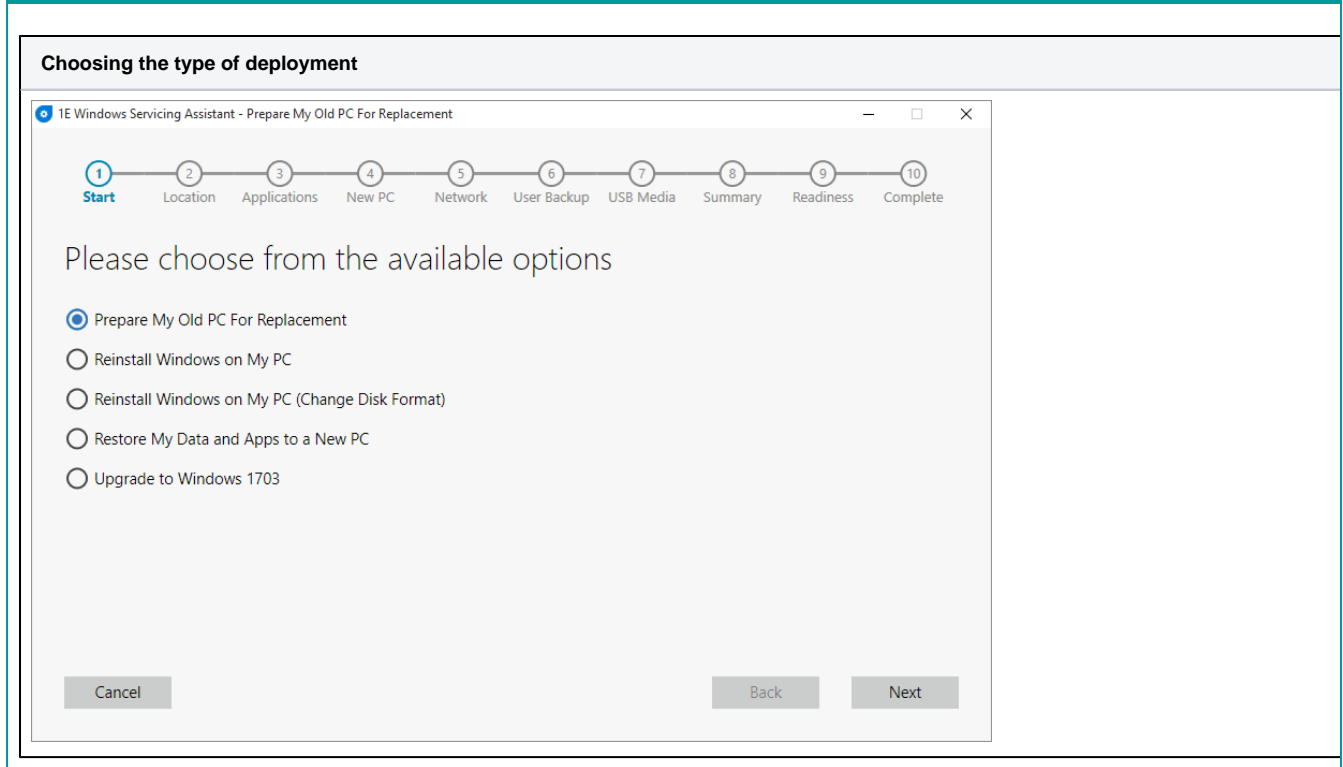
**Choosing the type of deployment**

1E Windows Servicing Assistant - Prepare My Old PC For Replacement

1 Start
2 Location
3 Applications
4 New PC
5 Network
6 User Backup
7 USB Media
8 Summary
9 Readiness
10 Complete

Please choose from the available options

Prepare My Old PC For Replacement

Reinstall Windows on My PC

Reinstall Windows on My PC (Change Disk Format)

Restore My Data and Apps to a New PC

Upgrade to Windows 1703

Cancel

Back

Next